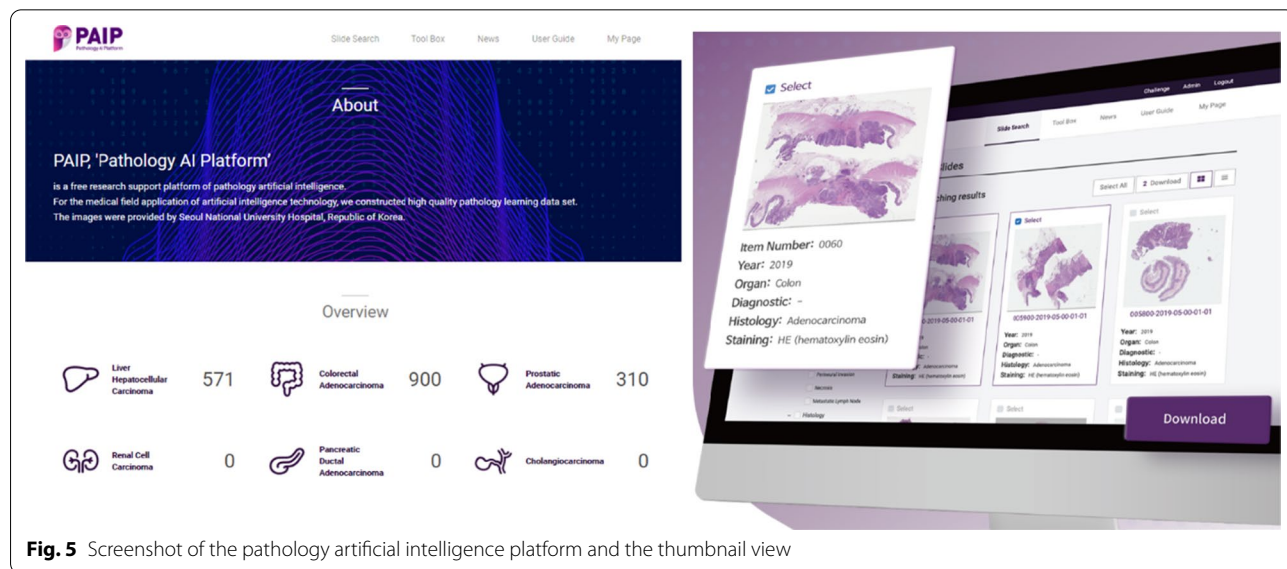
PAIP
Pathology AI Platform

Slide Search Tool Box News User Guide My Page

About

PAIP, 'Pathology AI Platform'

is a free research support platform of pathology artificial intelligence.
For the medical field application of artificial intelligence technology, we constructed high quality pathology learning data set.
The images were provided by Seoul National University Hospital, Republic of Korea.

Overview

Liver Hepatocellular Carcinoma 571
Colorectal Adenocarcinoma 900
Prostatic Adenocarcinoma 310
Renal Cell Carcinoma 0
Pancreatic Ductal Adenocarcinoma 0
Cholangiocarcinoma 0

Challenge Admin Logout
Slide Search Tool Box News User Guide My Page

Select

Item Number: 0060
Year: 2019
Organ: Colon
Diagnostic: -
Histology: Adenocarcinoma
Staining: HE (hematoxylin eosin)

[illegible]lides
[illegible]ching results
Select All 2 Download

Select
005900-2019-05-00-01-01
Year: 2019
Organ: Colon
Diagnostic: -
Histology: Adenocarcinoma
Staining: HE (hematoxylin eosin)

Select
005800-2019-05-00-01-01
Year: 2019
Organ: Colon
Diagnostic: -
Histology: Adenocarcinoma
Staining: HE (hematoxylin eosin)

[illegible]-2019-05-00-01-01
Staining: HE (hematoxylin eosin)

Perineural Invasion
Necrosis
Metastatic Lymph Node
Histology

Select
Select

Download

Fig. 5 Screenshot of the pathology artificial intelligence platform and the thumbnail view